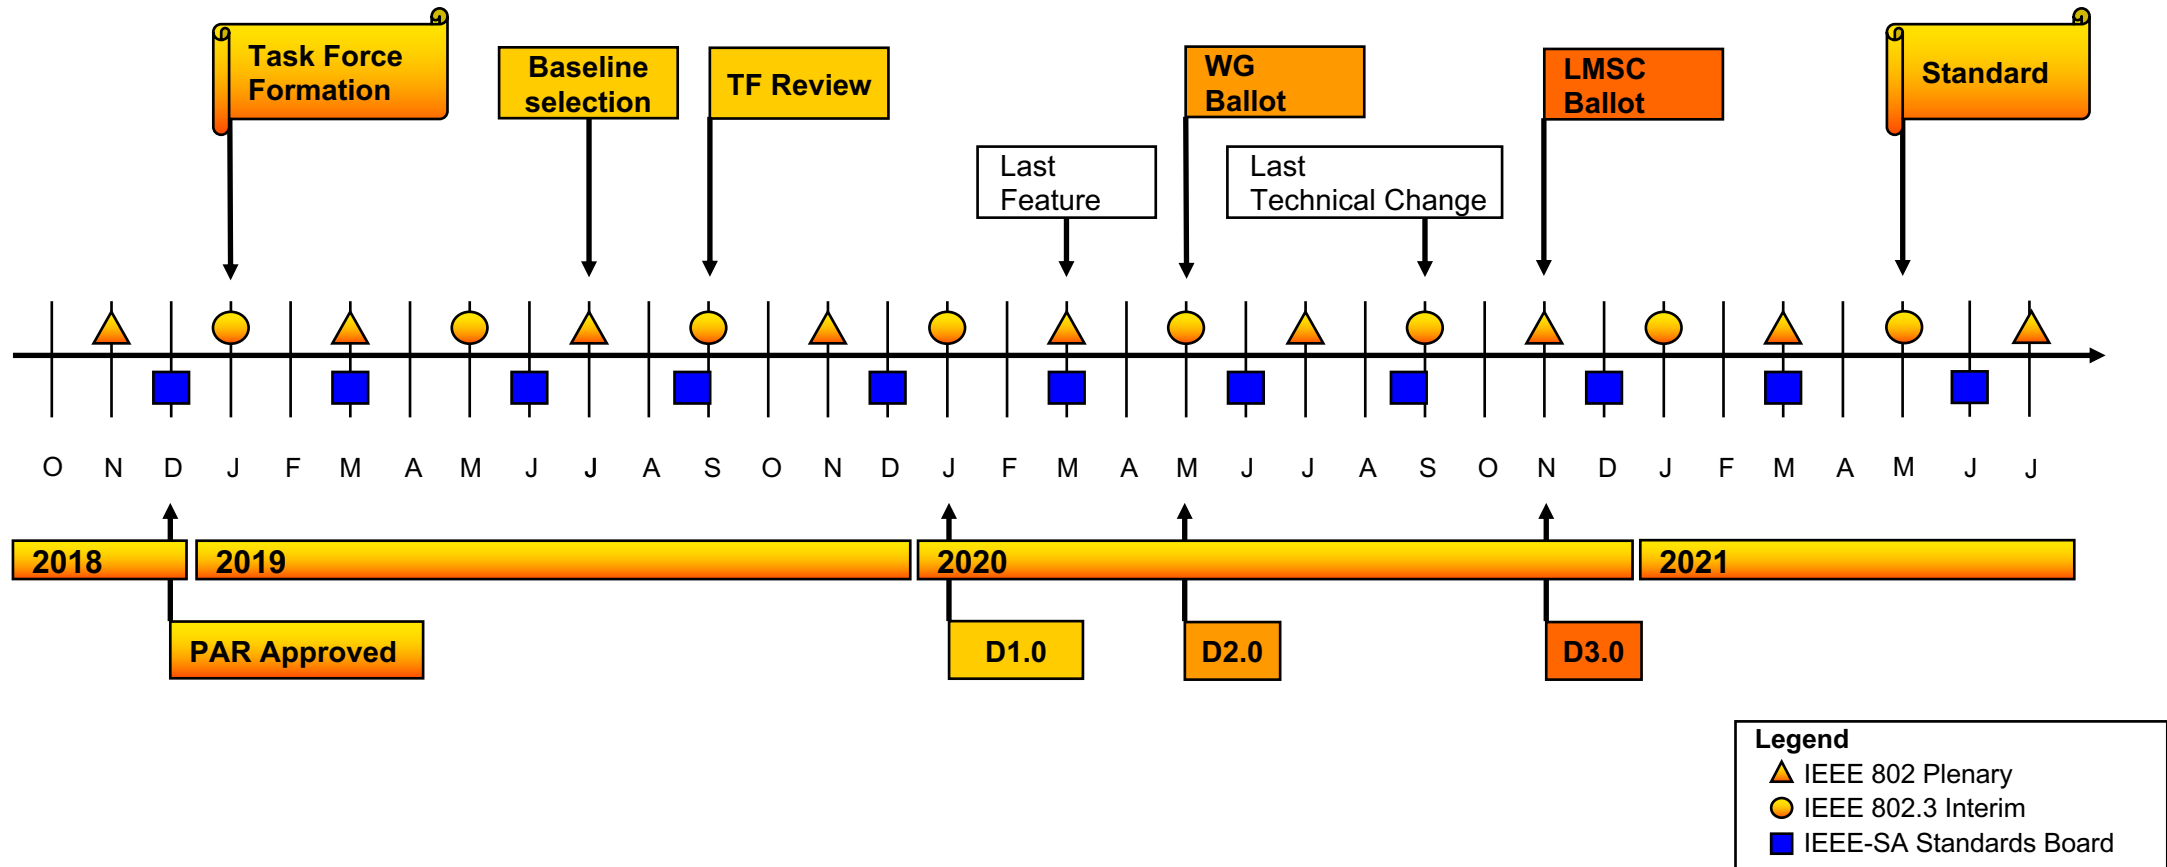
Task Force Formation

Baseline selection

TF Review

WG Ballot

LMSC Ballot

Standard

Last Feature

Last Technical Change

O N D J F M A M J J A S O N D J F M A M J J A S O N D J F M A M J J

2018

2019

2020

2021

PAR Approved

D1.0

D2.0

D3.0

Legend
IEEE 802 Plenary
IEEE 802.3 Interim
IEEE-SA Standards Board